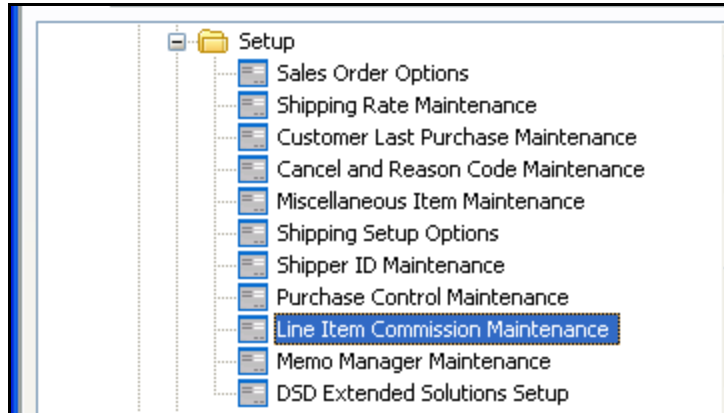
Setup
Sales Order Options
Shipping Rate Maintenance
Customer Last Purchase Maintenance
Cancel and Reason Code Maintenance
Miscellaneous Item Maintenance
Shipping Setup Options
Shipper ID Maintenance
Purchase Control Maintenance
Line Item Commission Maintenance
Memo Manager Maintenance
DSD Extended Solutions Setup